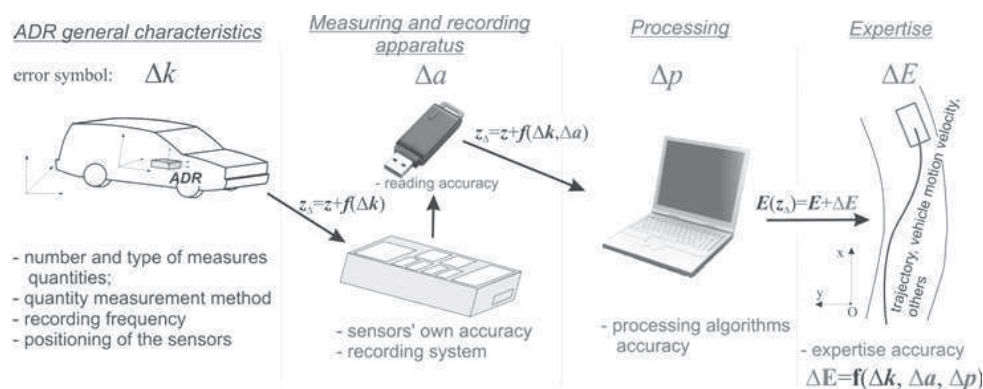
ADR general characteristics

error symbol: $\Delta k$

ADR

- number and type of measures quantities;
- quantity measurement method
- recording frequency
- positioning of the sensors

Measuring and recording apparatus

$\Delta a$

- reading accuracy

$z_{\Delta}=z+f(\Delta k)$

- sensors' own accuracy
- recording system

Processing

$\Delta p$

$z_{\Delta}=z+f(\Delta k,\Delta a)$

- processing algorithms accuracy

Expertise

$\Delta E$

$E(z_{\Delta})=E+\Delta E$

trajectory, vehicle motion velocity, others

x

y

O

- expertise accuracy

$\Delta E=f(\Delta k, \Delta a, \Delta p)$